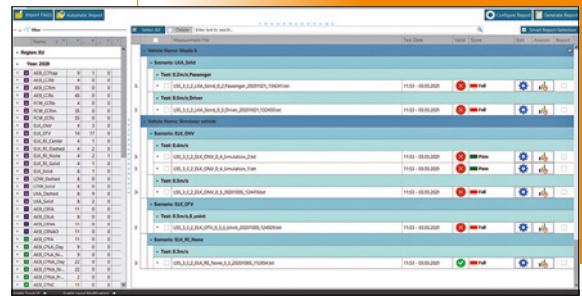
Import PAKO Automatic Import

Configure Report Generate Report

filter

Select All Clear Enter text to search...

Smart Report Selection

Name

Measurement File Test Date Valid Score Edit Analysis Report

Region: EU

Year: 2020

AEB_CCRs
AEB_CCRm
AEB_CCRb
FCW_CCRs
FCW_CCRm
FCW_CCRb
ELK_ONC
ELK_OTV
ELK_RE_Center
ELK_RE_Dashed
ELK_RI_None
ELK_RI_Solid
ELK_Solid
LDW_Dashed
LDW_Solid
LSS_Dashed
LSS_Solid
AEB_CPLA
AEB_CPNA
AEB_CPNC
AEB_CPFA
AEB_CPNAO
AEB_CPLA_Day
AEB_CPLA_Night
AEB_CPNA_Day
AEB_CPNA_Night
AEB_CPNC

Vehicle Name: Mazda 6

Scenario: LKA_Solid

Test: 0.2m/s Passenger

LSS_3_2_2_LKA_Solid_0_2_Passenger_20201021_104241.txt 11:53 - 03.03.2021 Fail

Test: 0.5m/s Driver

LSS_3_2_2_LKA_Solid_0_5_Driven_20201021_102450.txt 11:53 - 03.03.2021 Fail

Vehicle Name: Simulator vehicle

Scenario: ELK_ONV

Test: 0.4m/s

LSS_3_3_2_ELK_ONV_0_4_Simulation_2.txt 11:53 - 03.03.2021 Pass

LSS_3_3_2_ELK_ONV_0_4_Simulation_1.txt 11:53 - 03.03.2021 Pass

Test: 0.5m/s

LSS_3_3_2_ELK_ONV_0_5_20201006_124419.txt 11:53 - 03.03.2021 Fail

Scenario: ELK_OTV

Test: 0.5m/s_0_unint

LSS_3_3_2_ELK_OTV_0_5_Unint_20201006_124529.txt 11:53 - 03.03.2021 Fail

Scenario: ELK_RI_None

Test: 0.5m/s

LSS_3_3_2_ELK_RI_None_0_5_20201005_110304.txt 11:53 - 03.03.2021 Pass